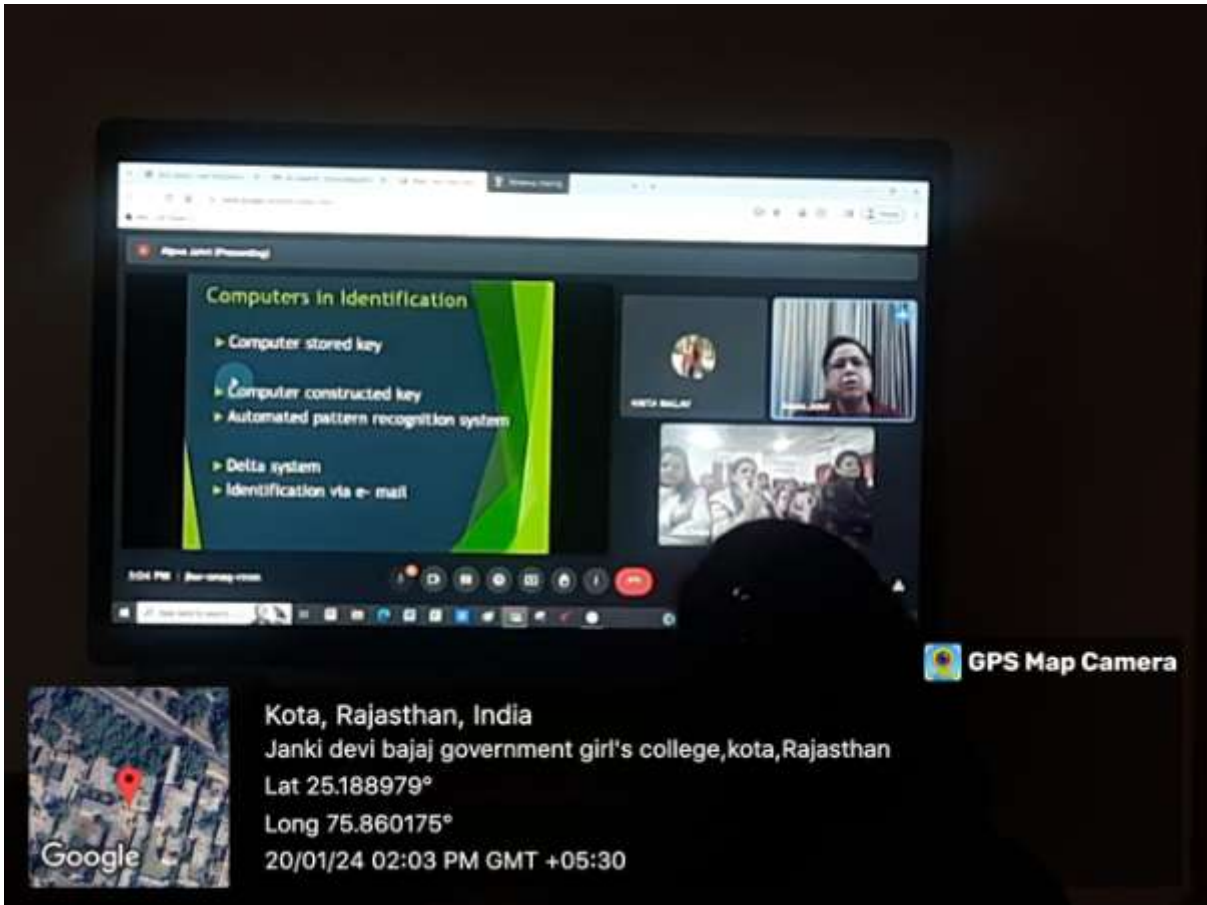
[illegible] (Presenting)

Computers in Identification

Computer stored key

Computer constructed key

Automated pattern recognition system

Delta system

Identification via e- mail

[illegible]

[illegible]

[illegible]

GPS Map Camera

Google

Kota, Rajasthan, India
Janki devi bajaj government girl's college,kota,Rajasthan
Lat 25.188979°
Long 75.860175°
20/01/24 02:03 PM GMT +05:30